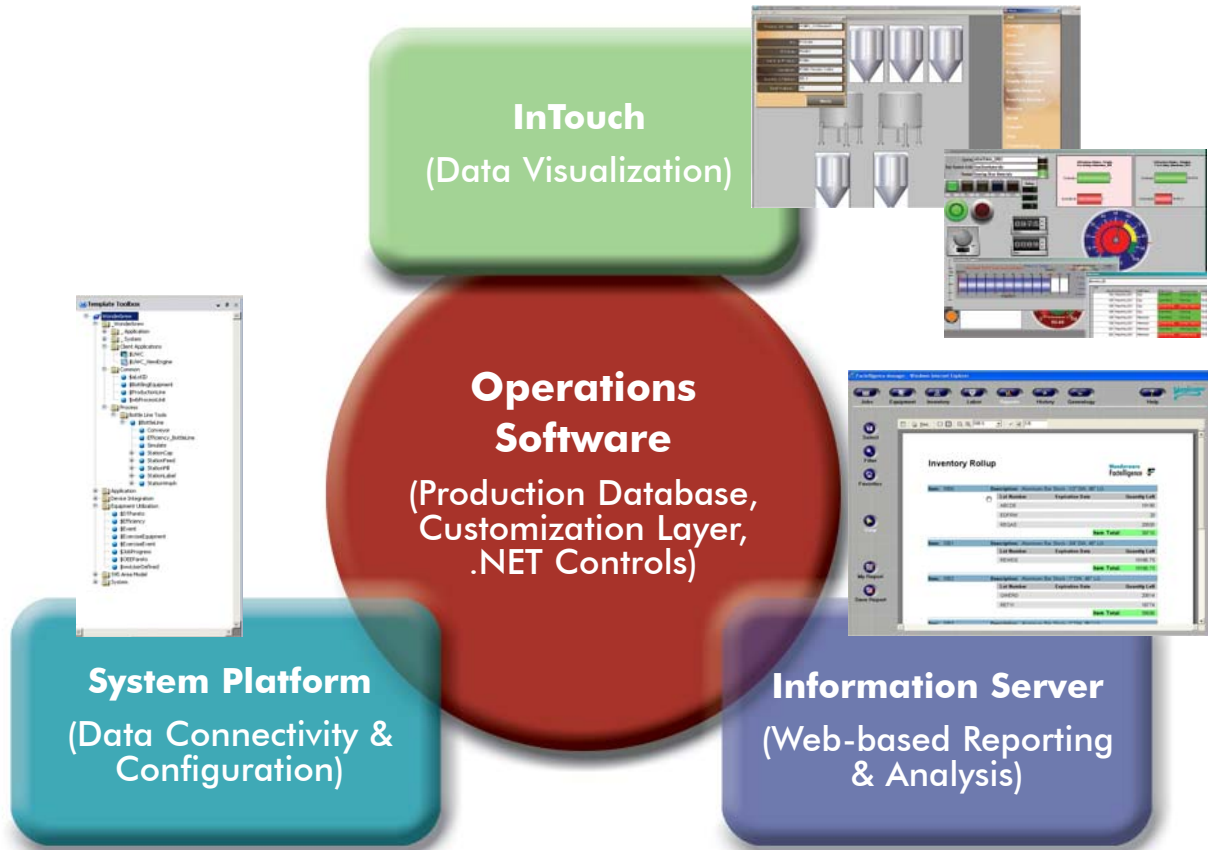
InTouch
(Data Visualization)

Operations Software
(Production Database, Customization Layer, .NET Controls)

Template Toolbox

Inventory Rollup

System Platform
(Data Connectivity & Configuration)

Information Server
(Web-based Reporting & Analysis)